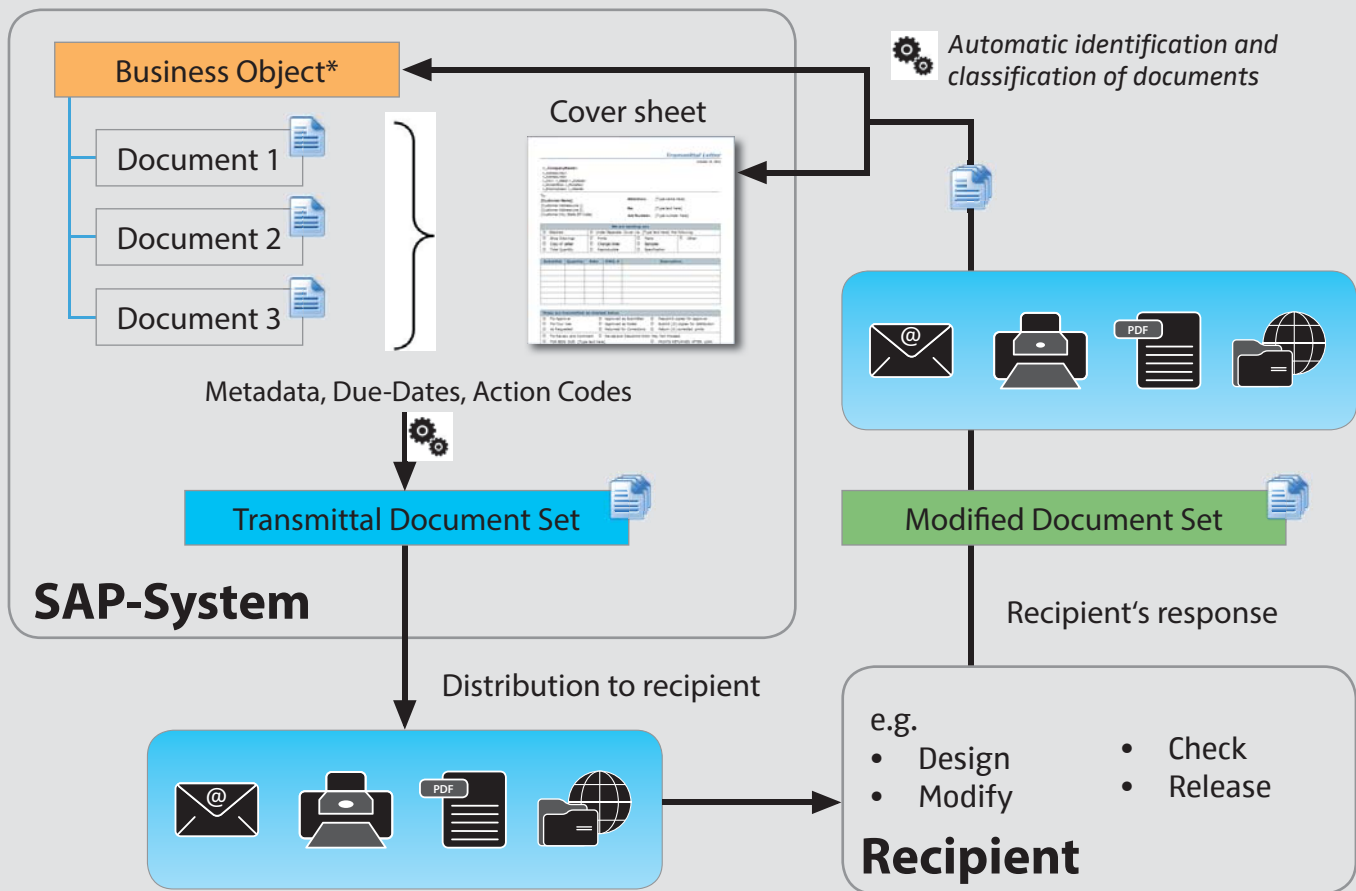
Business Object*

Document 1

Document 2

Document 3

Cover sheet

Transmittal Letter

Metadata, Due-Dates, Action Codes

Transmittal Document Set

SAP-System

Automatic identification and classification of documents

PDF

Modified Document Set

Recipient's response

Distribution to recipient

PDF

e.g.
• Design
• Modify
• Check
• Release

Recipient